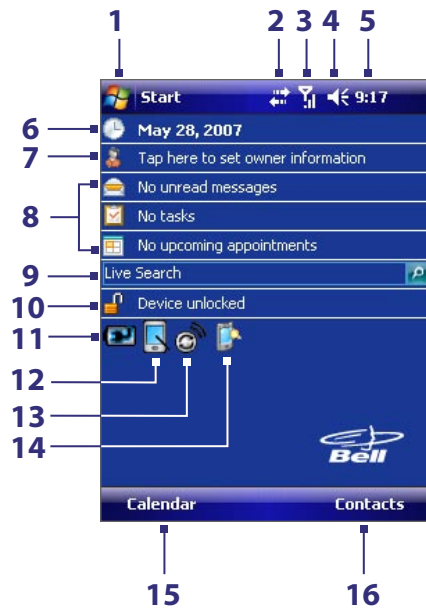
1
2
3
4
5

Start 9:17

6
May 28, 2007

7
Tap here to set owner information

8
No unread messages
No tasks
No upcoming appointments

9
Live Search

10
Device unlocked

11
12
13
14

Bell

Calendar
Contacts

15
16